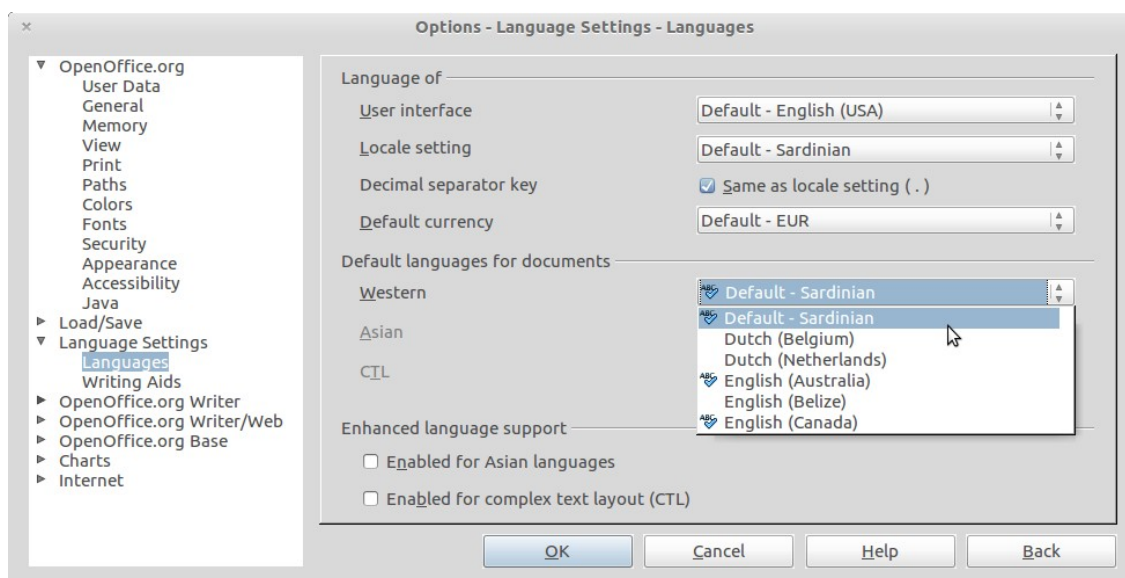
×
Options - Language Settings - Languages

OpenOffice.org
User Data
General
Memory
View
Print
Paths
Colors
Fonts
Security
Appearance
Accessibility
Java
Load/Save
Language Settings
Languages
Writing Aids
OpenOffice.org Writer
OpenOffice.org Writer/Web
OpenOffice.org Base
Charts
Internet

Language of
User interface
Default - English (USA)
Locale setting
Default - Sardinian
Decimal separator key
Same as locale setting ( . )
Default currency
Default - EUR

Default languages for documents
Western
Default - Sardinian
Asian
CTL
Default - Sardinian
Dutch (Belgium)
Dutch (Netherlands)
English (Australia)
English (Belize)
English (Canada)

Enhanced language support
Enabled for Asian languages
Enabled for complex text layout (CTL)

OK
Cancel
Help
Back